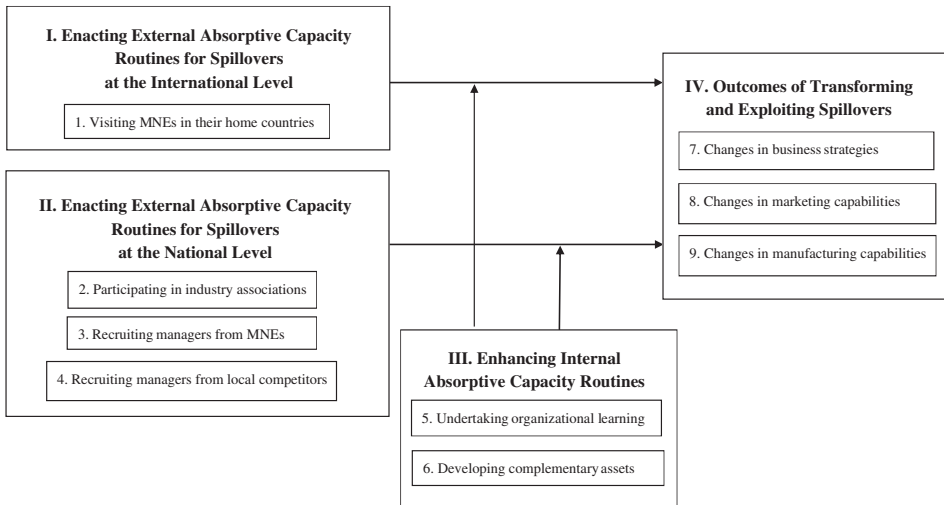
I. Enacting External Absorptive Capacity Routines for Spillovers at the International Level

1. Visiting MNEs in their home countries

II. Enacting External Absorptive Capacity Routines for Spillovers at the National Level

2. Participating in industry associations

3. Recruiting managers from MNEs

4. Recruiting managers from local competitors

III. Enhancing Internal Absorptive Capacity Routines

5. Undertaking organizational learning

6. Developing complementary assets

IV. Outcomes of Transforming and Exploiting Spillovers

7. Changes in business strategies

8. Changes in marketing capabilities

9. Changes in manufacturing capabilities